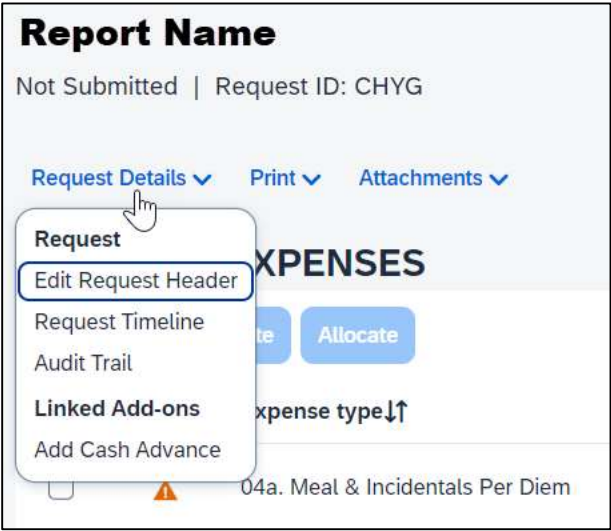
Report Name

Not Submitted | Request ID: CHYG

Request Details Print Attachments

Request
Edit Request Header
Request Timeline
Audit Trail
Linked Add-ons
Add Cash Advance

XPENSES

te Allocate

xpense type

04a. Meal & Incidentals Per Diem